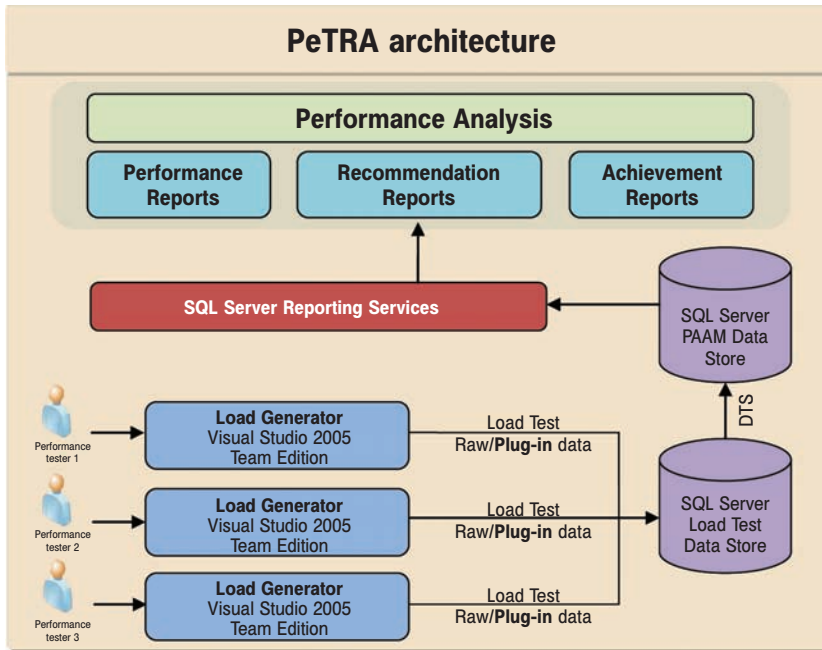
PeTRA architecture

Performance Analysis

Performance Reports

Recommendation Reports

Achievement Reports

SQL Server Reporting Services

SQL Server PAAM Data Store

DTS

Performance tester 1

Load Generator
Visual Studio 2005
Team Edition

Load Test
Raw/Plug-in data

Performance tester 2

Load Generator
Visual Studio 2005
Team Edition

Load Test
Raw/Plug-in data

SQL Server Load Test Data Store

Performance tester 3

Load Generator
Visual Studio 2005
Team Edition

Load Test
Raw/Plug-in data